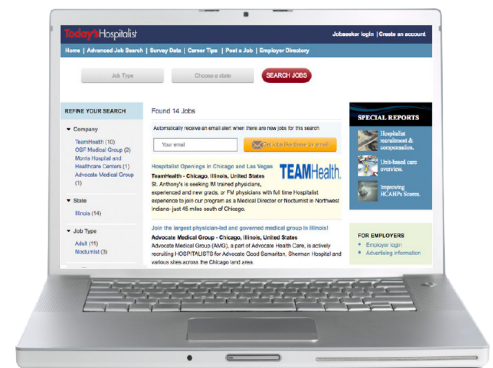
Today's Hospitalist

Jobseeker login | Create an account

Home | Advanced Job Search | Survey Data | Career Tips | Post a Job | Employer Directory

Job Type

Choose a state

SEARCH JOBS

REFINE YOUR SEARCH

Company

TeamHealth (10)
OSF Medical Group (2)
Morris Hospital and Healthcare Centers (1)
Advocate Medical Group (1)

State

Illinois (14)

Job Type

Adult (11)
Nocturnist (3)

Found 14 Jobs

Automatically receive an email alert when there are new jobs for this search

Your email

Get jobs by email

Hospitalist Openings in Chicago and Las Vegas

TEAMHealth

TeamHealth - Chicago, Illinois, United States
St. Anthony's is seeking IM trained physicians, experienced and new grads, or FM physicians with full time Hospitalist experience to join our program as a Medical Director or Nocturnist in Northwest Indiana- just 45 miles south of Chicago.

Join the largest physician-led and governed medical group in Illinois!

Advocate Medical Group - Chicago, Illinois, United States
Advocate Medical Group (AMG), a part of Advocate Health Care, is actively recruiting HOSPITALISTS for Advocate Good Samaritan, Sherman Hospital and various sites across the Chicago land area.

SPECIAL REPORTS

Hospitalist recruitment & compensation

Unit-based care overview

Improving HCAHPs Scores

FOR EMPLOYERS

Employer login
Advertising information